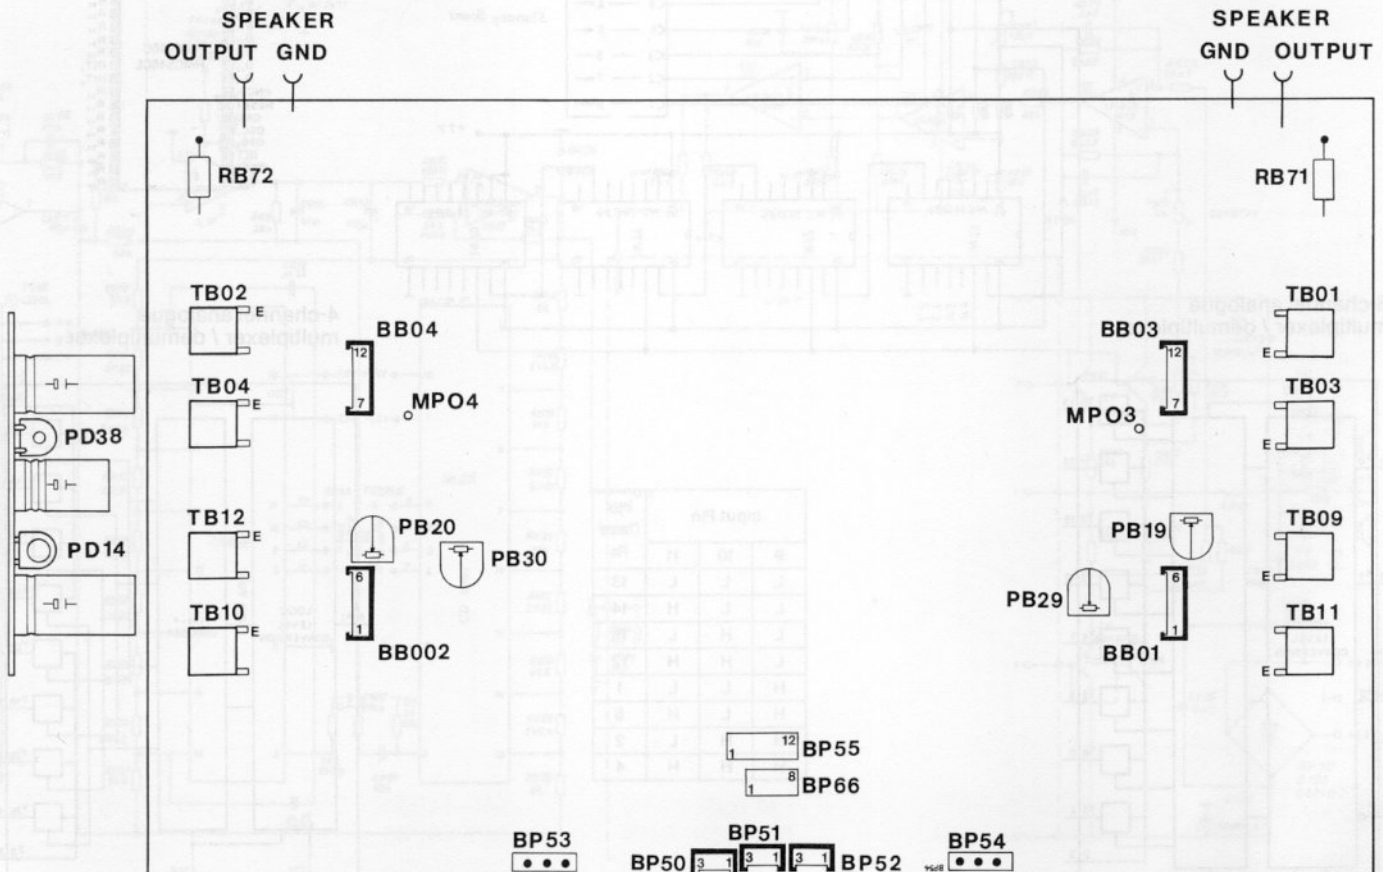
SPEAKER
OUTPUT GND

SPEAKER
GND OUTPUT

RB72

RB71

TB02
E

TB01
E

BB04
12
7

BB03
12
7

TB04
E

MPO4

MPO3

TB03
E

PD38

TB12
E

PB20

PB30

PB19

TB09
E

PD14

6
1

6
1

PB29

TB10
E

BB002

BB01

TB11
E

1 12 BP55

1 8 BP66

BP53

BP51

BP54

BP50 3 1 3 1 3 1 BP52